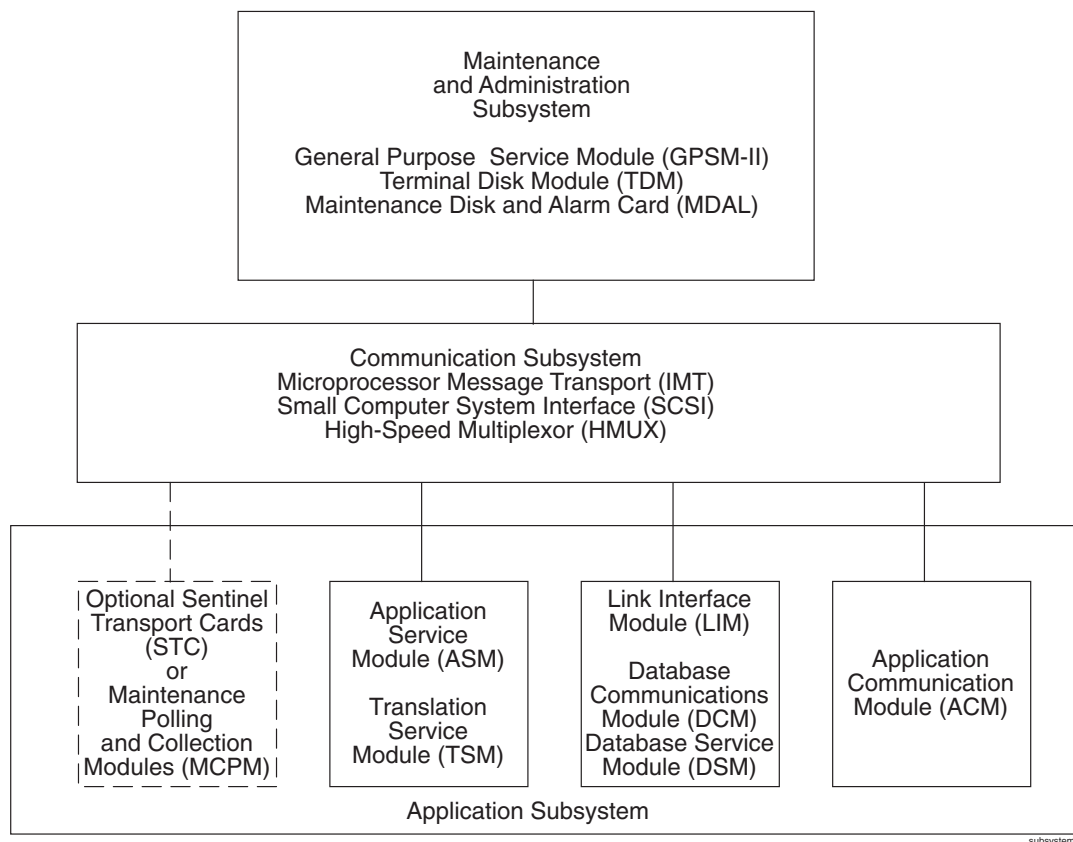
Maintenance and Administration Subsystem

General Purpose Service Module (GPSM-II)
Terminal Disk Module (TDM)
Maintenance Disk and Alarm Card (MDAL)

Communication Subsystem
Microprocessor Message Transport (IMT)
Small Computer System Interface (SCSI)
High-Speed Multiplexor (HMUX)

Optional Sentinel Transport Cards (STC) or Maintenance Polling and Collection Modules (MCPM)

Application Service Module (ASM)

Translation Service Module (TSM)

Link Interface Module (LIM)

Database Communications Module (DCM)
Database Service Module (DSM)

Application Communication Module (ACM)

Application Subsystem

subsystem